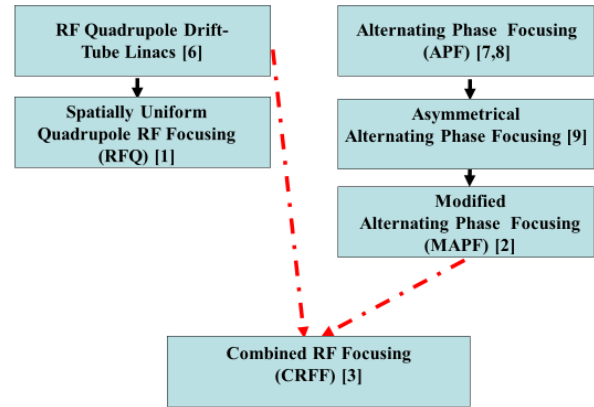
RF Quadrupole Drift-Tube Linacs [6]

Spatially Uniform Quadrupole RF Focusing (RFQ) [1]

Alternating Phase Focusing (APF) [7,8]

Asymmetrical Alternating Phase Focusing [9]

Modified Alternating Phase Focusing (MAPF) [2]

Combined RF Focusing (CRFF) [3]